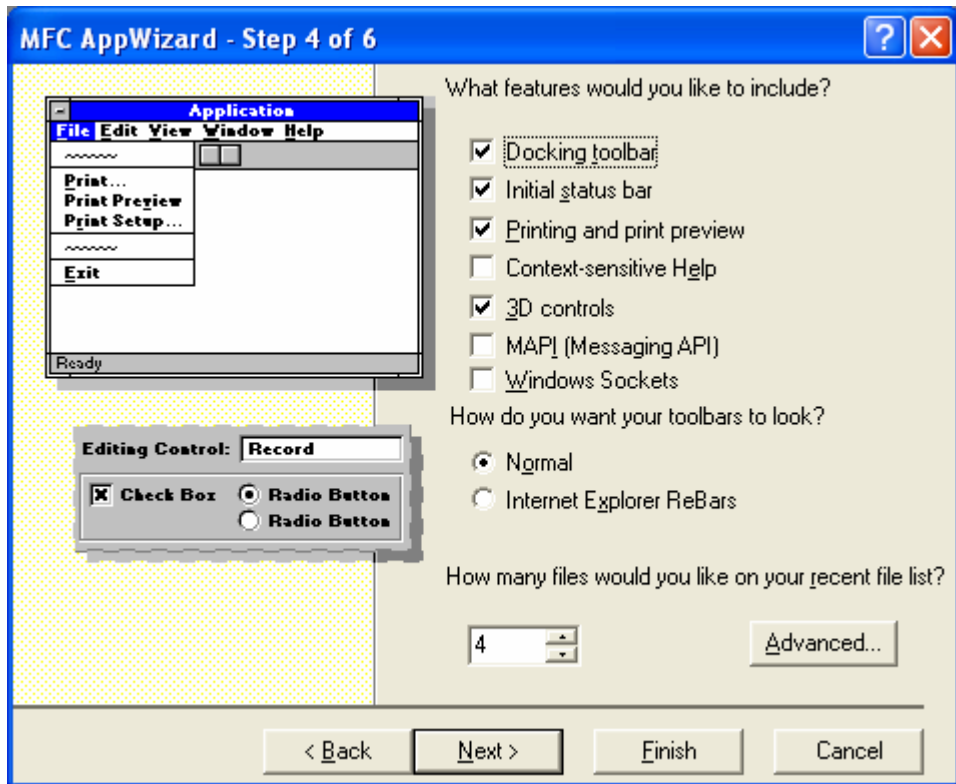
MFC AppWizard - Step 4 of 6

Application
File Edit View Window Help
Print...
Print Preview
Print Setup...
Exit
Ready

Editing Control: Record
Check Box
Radio Button
Radio Button

What features would you like to include?

Docking toolbar
Initial status bar
Printing and print preview
Context-sensitive Help
3D controls
MAPI (Messaging API)
Windows Sockets

How do you want your toolbars to look?

Normal
Internet Explorer ReBars

How many files would you like on your recent file list?

4

Advanced...

< Back
Next >
Finish
Cancel